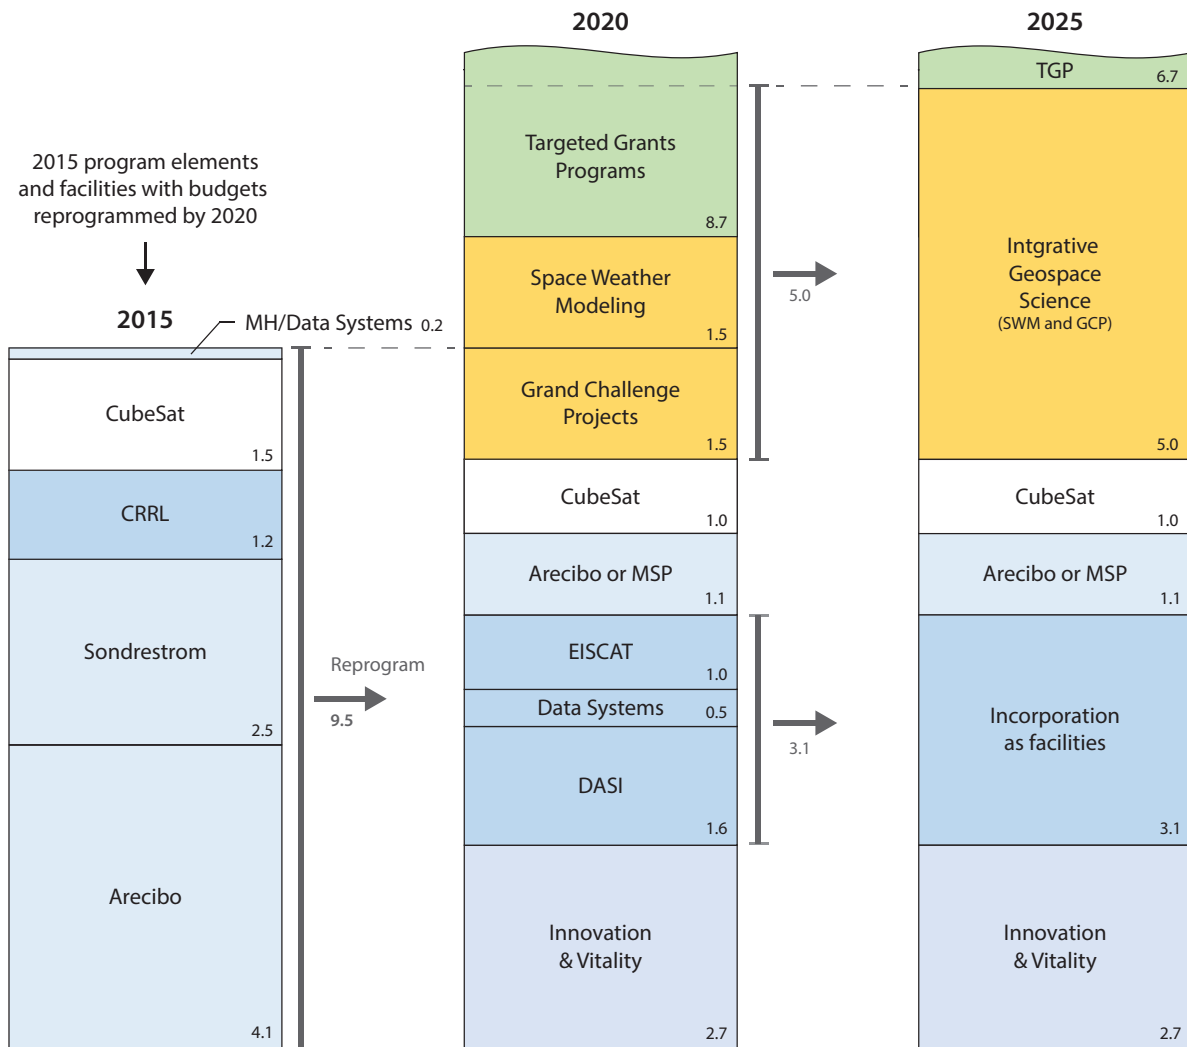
2015 program elements and facilities with budgets reprogrammed by 2020

2015

MH/Data Systems 0.2

CubeSat
1.5

CRRL
1.2

Sondrestrom
2.5

Arecibo
4.1

Reprogram
9.5

2020

Targeted Grants Programs
8.7

Space Weather Modeling
1.5

Grand Challenge Projects
1.5

CubeSat
1.0

Arecibo or MSP
1.1

EISCAT
1.0

Data Systems 0.5

DASI
1.6

Innovation & Vitality
2.7

5.0

3.1

2025

TGP 6.7

Intgrative Geospace Science
(SWM and GCP)
5.0

CubeSat
1.0

Arecibo or MSP
1.1

Incorporation as facilities
3.1

Innovation & Vitality
2.7